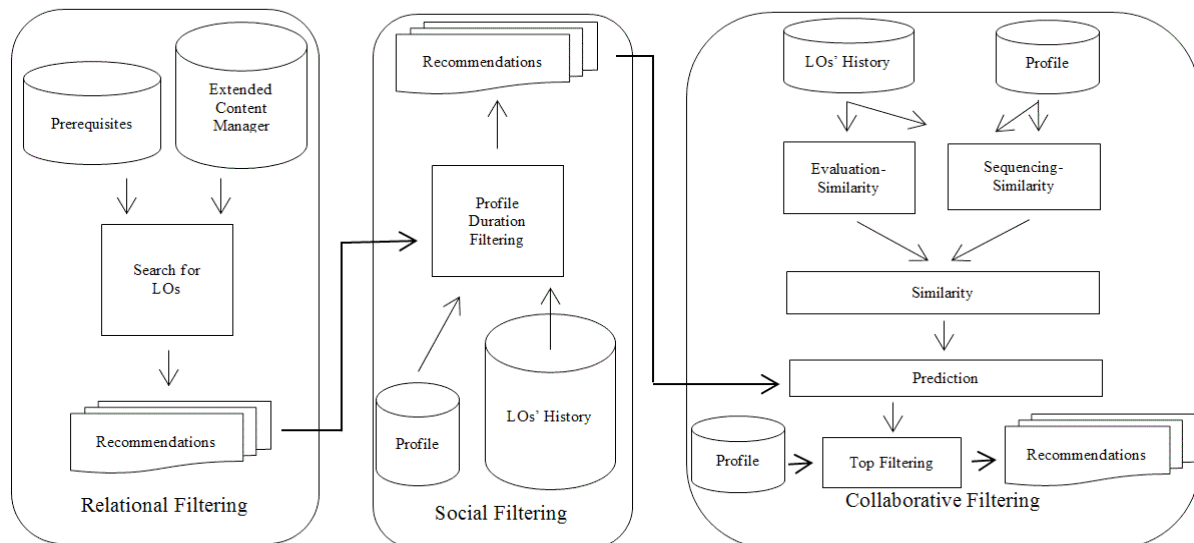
Prerequisites

Extended Content Manager

Search for LOs

Recommendations

Relational Filtering

Recommendations

Profile Duration Filtering

Profile

LOs' History

Social Filtering

LOs' History

Profile

Evaluation-Similarity

Sequencing-Similarity

Similarity

Prediction

Profile

Top Filtering

Recommendations

Collaborative Filtering